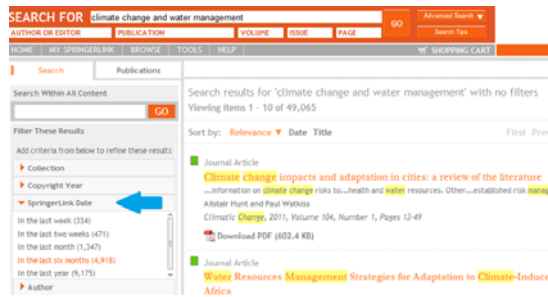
SEARCH FOR climate change and water management GO Advanced Search

AUTHOR OR EDITOR PUBLICATION VOLUME ISSUE PAGE Search Tips

HOME MY SPRINGERLINK BROWSE TOOLS HELP SHOPPING CART

Search Publications

Search Within All Content

GO

Filter These Results

Add criteria from below to refine these results

Collection

Copyright Year

SpringerLink Date

In the last week (334)
In the last two weeks (471)
In the last month (1,347)
In the last six months (4,918)
In the last year (9,175)

Author

Search results for 'climate change and water management' with no filters

Viewing items 1 - 10 of 49,065

Sort by: Relevance Date Title

First Prev

Journal Article

Climate change impacts and adaptation in cities: a review of the literature

...information on climate change risks to...health and water resources. Other...established risk manag

Alistair Hunt and Paul Watkiss

Climatic Change, 2011, Volume 104, Number 1, Pages 13-49

Download PDF (602.4 KB)

Journal Article

Water Resources Management Strategies for Adaptation to Climate-Induce

Africa